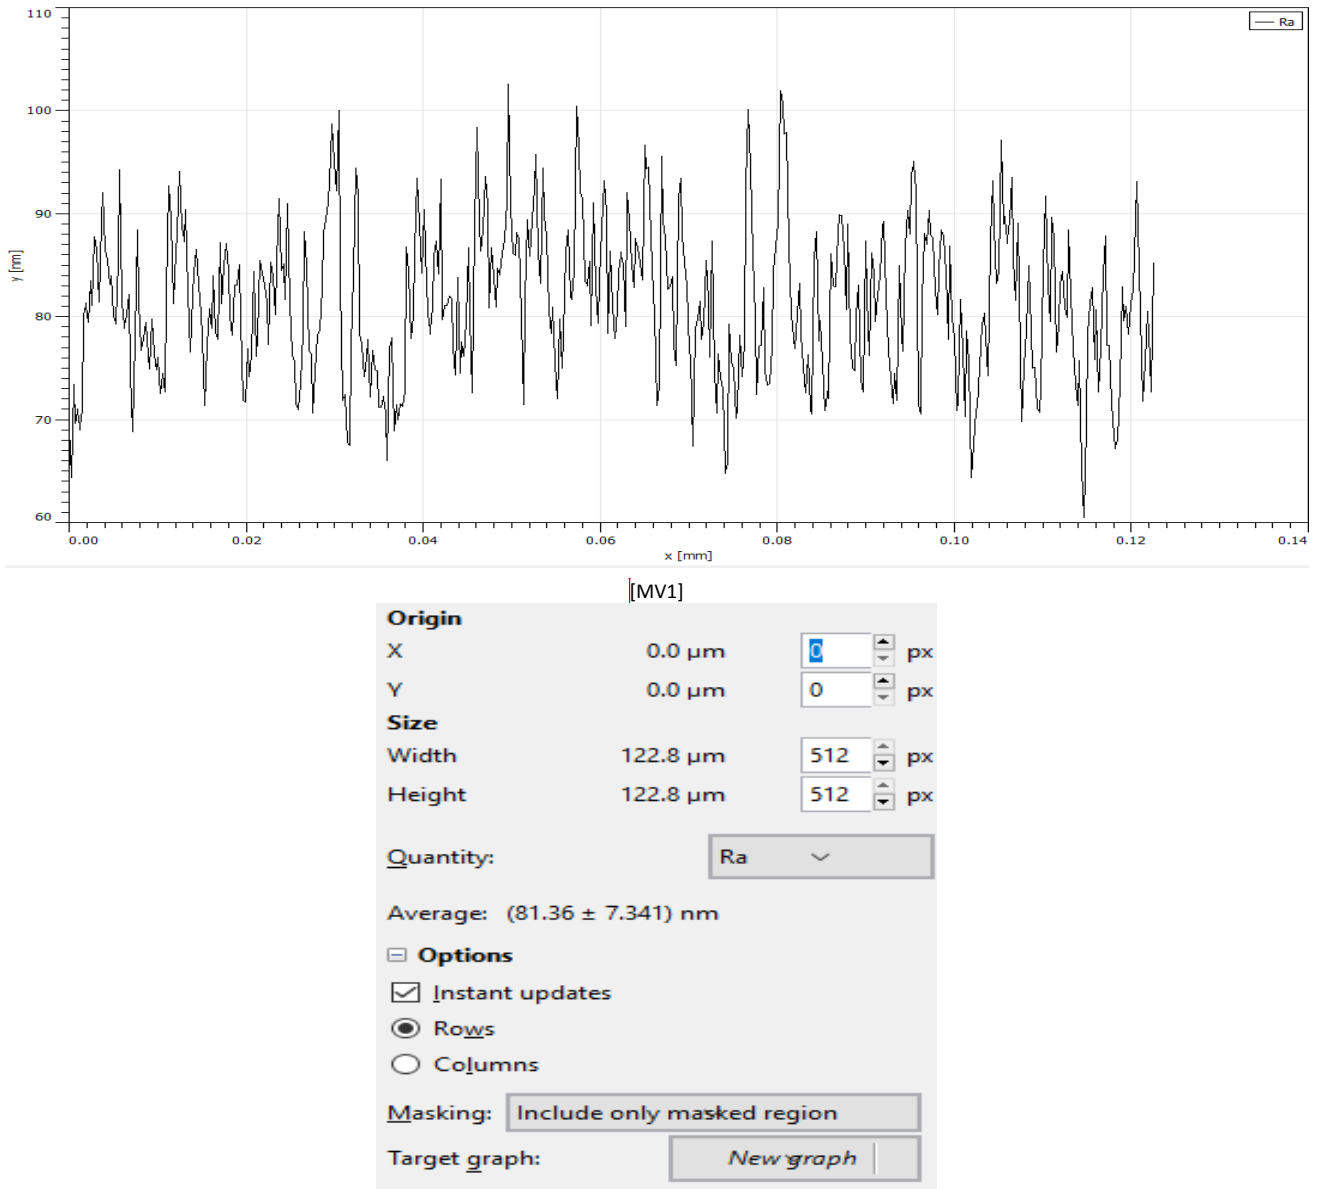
110
100
90
80
70
60

y [nm]

Ra

0.00 0.02 0.04 0.06 0.08 0.10 0.12 0.14
x [mm]

[MV1]

**Origin**
X 0.0 µm 0 px
Y 0.0 µm 0 px
**Size**
Width 122.8 µm 512 px
Height 122.8 µm 512 px

Quantity: Ra

Average: (81.36 ± 7.341) nm

**Options**
Instant updates
Rows
Columns

Masking: Include only masked region

Target graph: New graph